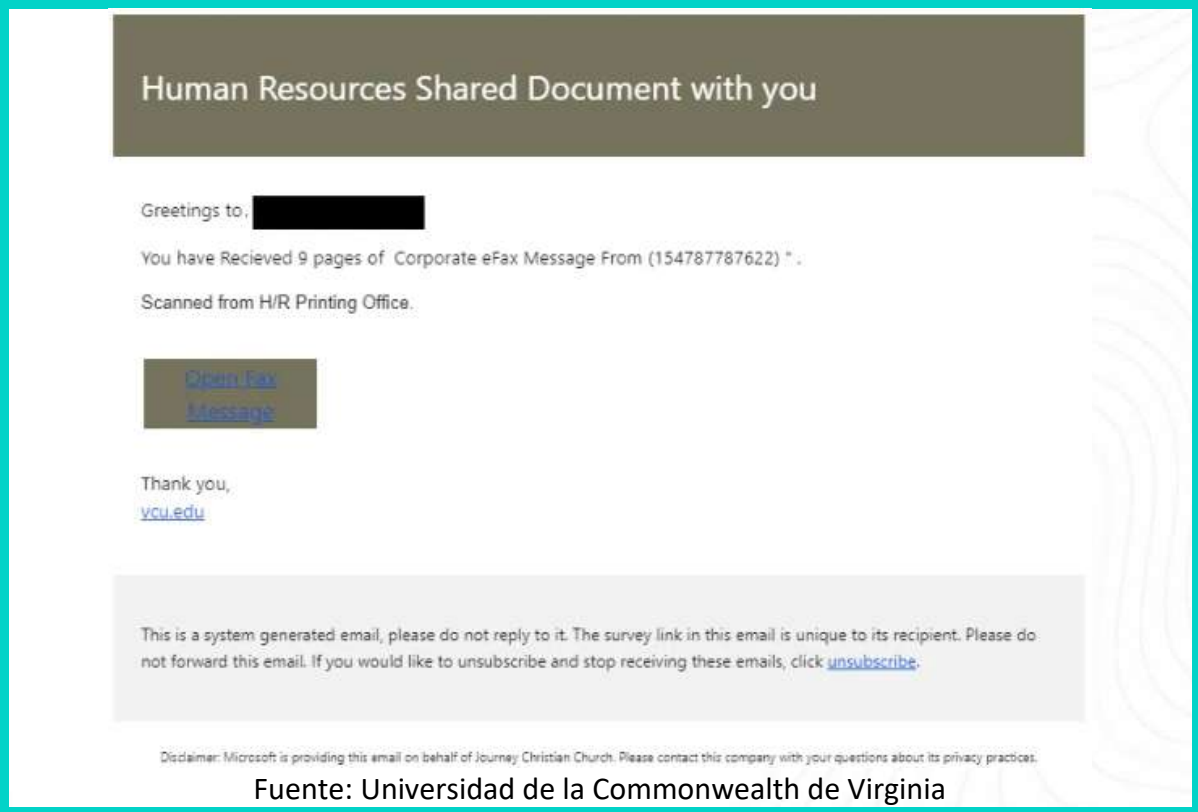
Human Resources Shared Document with you

Greetings to.

You have Recieved 9 pages of Corporate eFax Message From (154787787622) " .

Scanned from H/R Printing Office.

Open Fax Message

Thank you,
vcu.edu

This is a system generated email, please do not reply to it. The survey link in this email is unique to its recipient. Please do not forward this email. If you would like to unsubscribe and stop receiving these emails, click unsubscribe.

Disclaimer: Microsoft is providing this email on behalf of Journey Christian Church. Please contact this company with your questions about its privacy practices.

Fuente: Universidad de la Commonwealth de Virginia